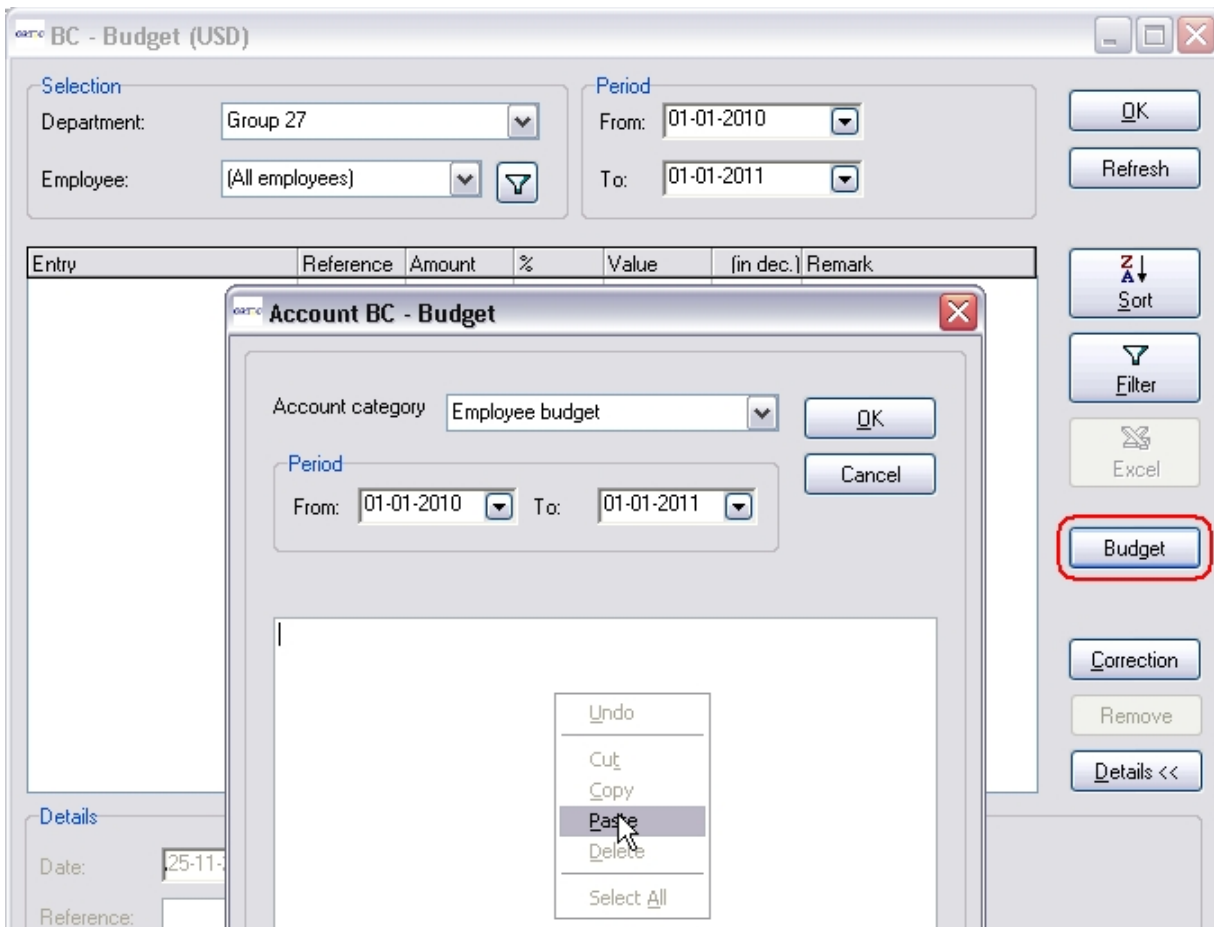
BC - Budget (USD)

Selection
Department: Group 27
Employee: (All employees)

Period
From: 01-01-2010
To: 01-01-2011

OK
Refresh

| Entry | Reference | Amount | % | Value | (in dec.) | Remark |
|---|---|---|---|---|---|---|

Sort
Filter
Excel
Budget
Correction
Remove
Details <<

Account BC - Budget

Account category Employee budget
OK
Cancel
Period
From: 01-01-2010 To: 01-01-2011

Undo
Cut
Copy
Paste
Delete
Select All

Details
Date: 25-11-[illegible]
Reference: